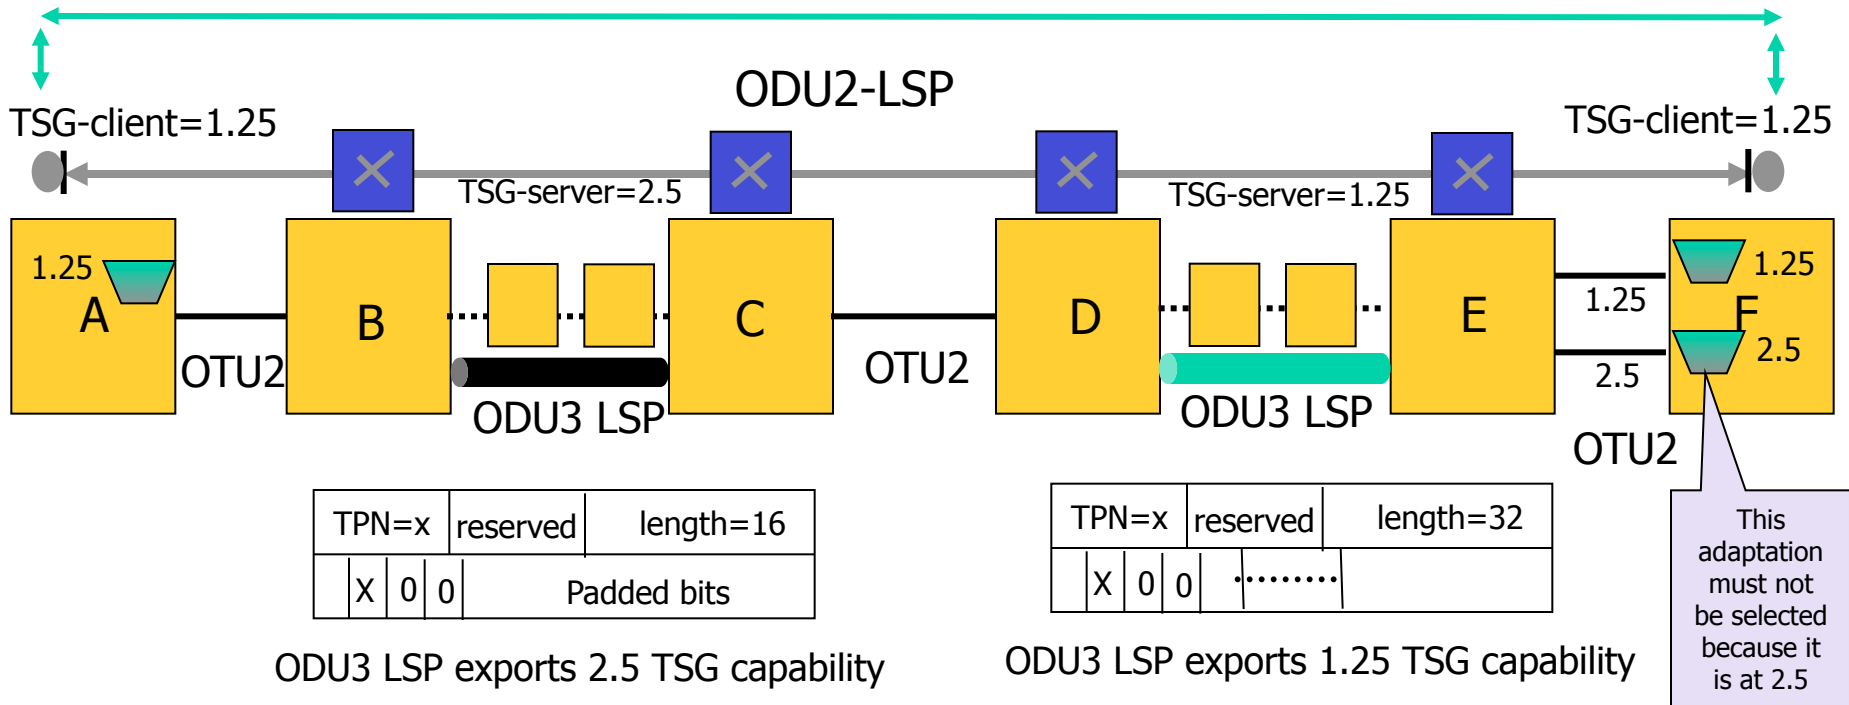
ODU2-LSP

TSG-client=1.25

TSG-client=1.25

TSG-server=2.5

TSG-server=1.25

1.25

A

OTU2

B

C

OTU2

D

E

1.25

F

2.5

1.25

2.5

ODU3 LSP

ODU3 LSP

OTU2

| TPN=x | reserved | length=16 |
|---|---|---|
| X 0 0 | | Padded bits |

| TPN=x | reserved | length=32 |
|---|---|---|
| X 0 0 | | ......... |

ODU3 LSP exports 2.5 TSG capability

ODU3 LSP exports 1.25 TSG capability

This adaptation must not be selected because it is at 2.5